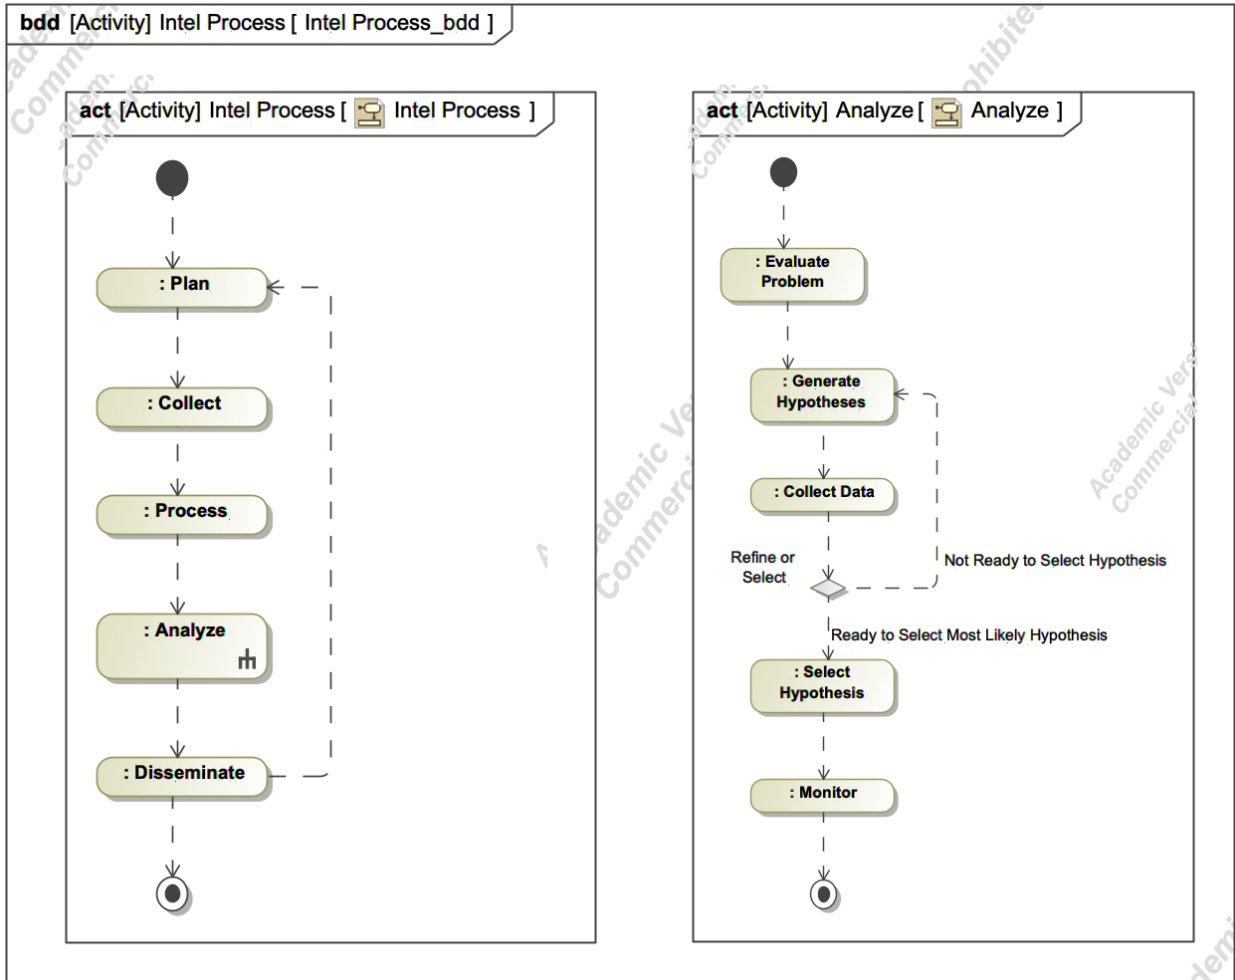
bdd [Activity] Intel Process [ Intel Process_bdd ]

act [Activity] Intel Process [ Intel Process ]

: Plan

: Collect

: Process

: Analyze

: Disseminate

act [Activity] Analyze [ Analyze ]

: Evaluate Problem

: Generate Hypotheses

: Collect Data

Refine or Select

Not Ready to Select Hypothesis

Ready to Select Most Likely Hypothesis

: Select Hypothesis

: Monitor

Academic Version Commercial

Academic Version Commercial

Academic Commercial

Academic Commercial

prohibited